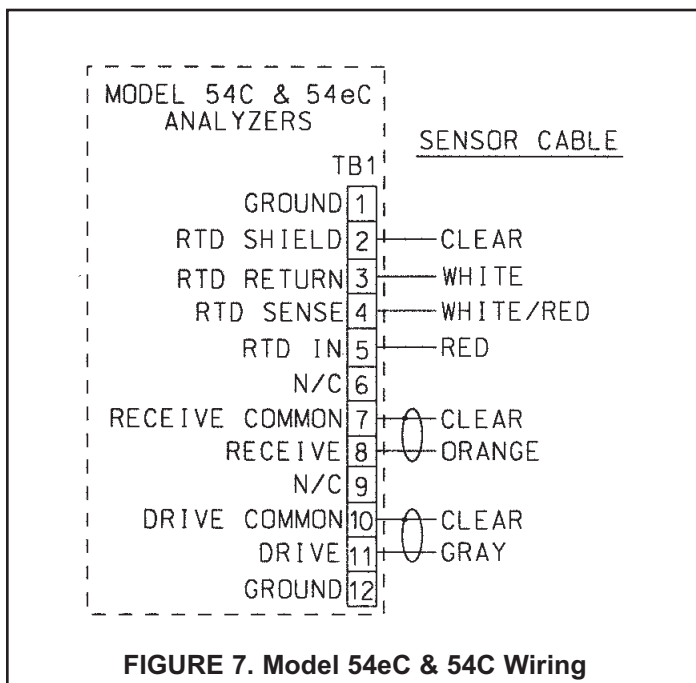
MODEL 54C & 54eC ANALYZERS

SENSOR CABLE

TB1

GROUND 1

RTD SHIELD 2 CLEAR

RTD RETURN 3 WHITE

RTD SENSE 4 WHITE/RED

RTD IN 5 RED

N/C 6

RECEIVE COMMON 7 CLEAR

RECEIVE 8 ORANGE

N/C 9

DRIVE COMMON 10 CLEAR

DRIVE 11 GRAY

GROUND 12

FIGURE 7. Model 54eC & 54C Wiring